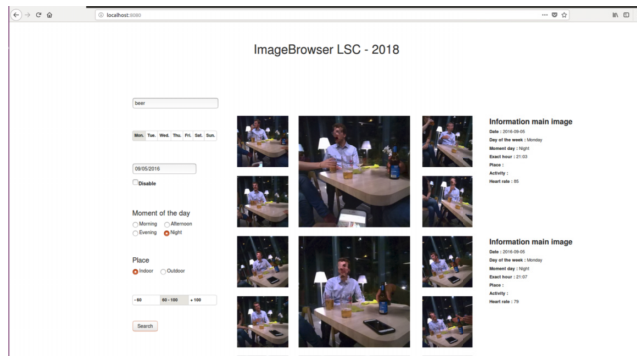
localhost:3000

ImageBrowser LSC - 2018

beer

Mon. Tue. Wed. Thu. Fri. Sat. Sun.

09/05/2016

Disable

Moment of the day

Morning Afternoon

Evening Night

Place

Indoor Outdoor

-80 80 - 100 +100

Search

Information main image

Date : 2016-05-09

Day of the week : Monday

Moment day : Night

Exact hour : 21:03

Place :

Activity :

Heart rate : 85

Information main image

Date : 2016-05-09

Day of the week : Monday

Moment day : Night

Exact hour : 21:07

Place :

Activity :

Heart rate : 79